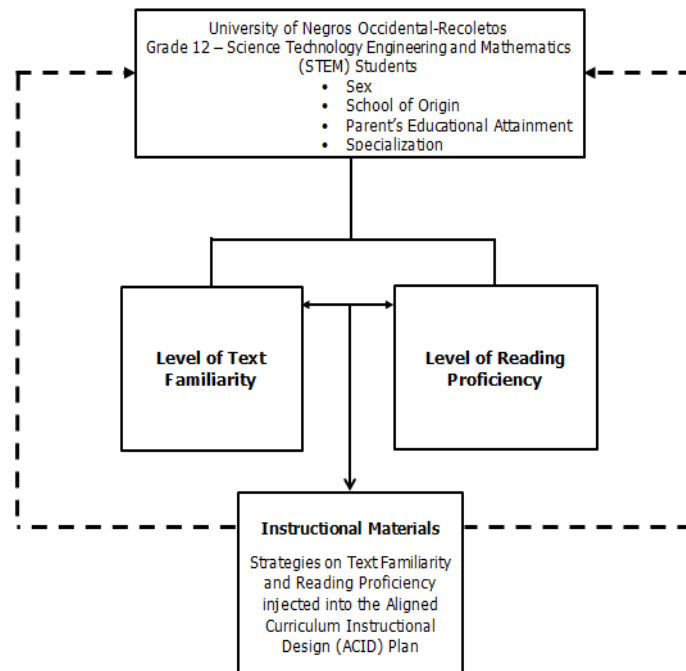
University of Negros Occidental-Recoletos
Grade 12 – Science Technology Engineering and Mathematics (STEM) Students
• Sex
• School of Origin
• Parent's Educational Attainment
• Specialization

Level of Text Familiarity

Level of Reading Proficiency

Instructional Materials

Strategies on Text Familiarity and Reading Proficiency injected into the Aligned Curriculum Instructional Design (ACID) Plan